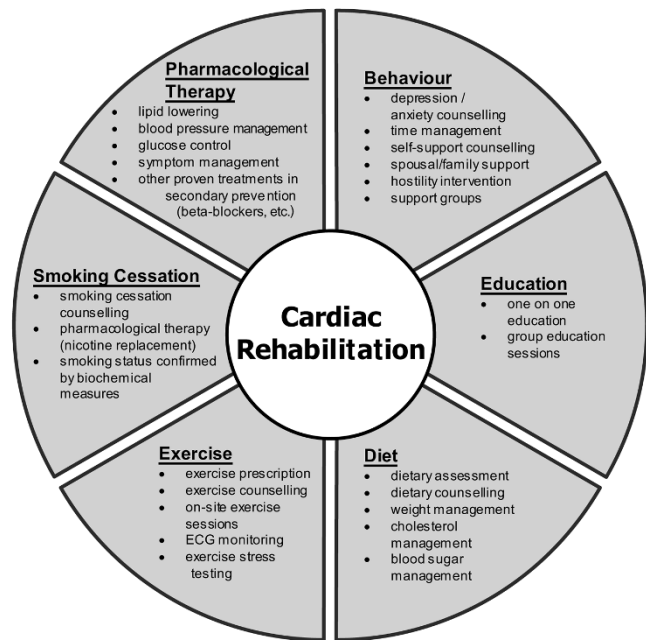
Pharmacological Therapy
- lipid lowering
- blood pressure management
- glucose control
- symptom management
- other proven treatments in secondary prevention (beta-blockers, etc.)

Behaviour
- depression / anxiety counselling
- time management
- self-support counselling
- spousal/family support
- hostility intervention
- support groups

Smoking Cessation
- smoking cessation counselling
- pharmacological therapy (nicotine replacement)
- smoking status confirmed by biochemical measures

Cardiac Rehabilitation

Education
- one on one education
- group education sessions

Exercise
- exercise prescription
- exercise counselling
- on-site exercise sessions
- ECG monitoring
- exercise stress testing

Diet
- dietary assessment
- dietary counselling
- weight management
- cholesterol management
- blood sugar management